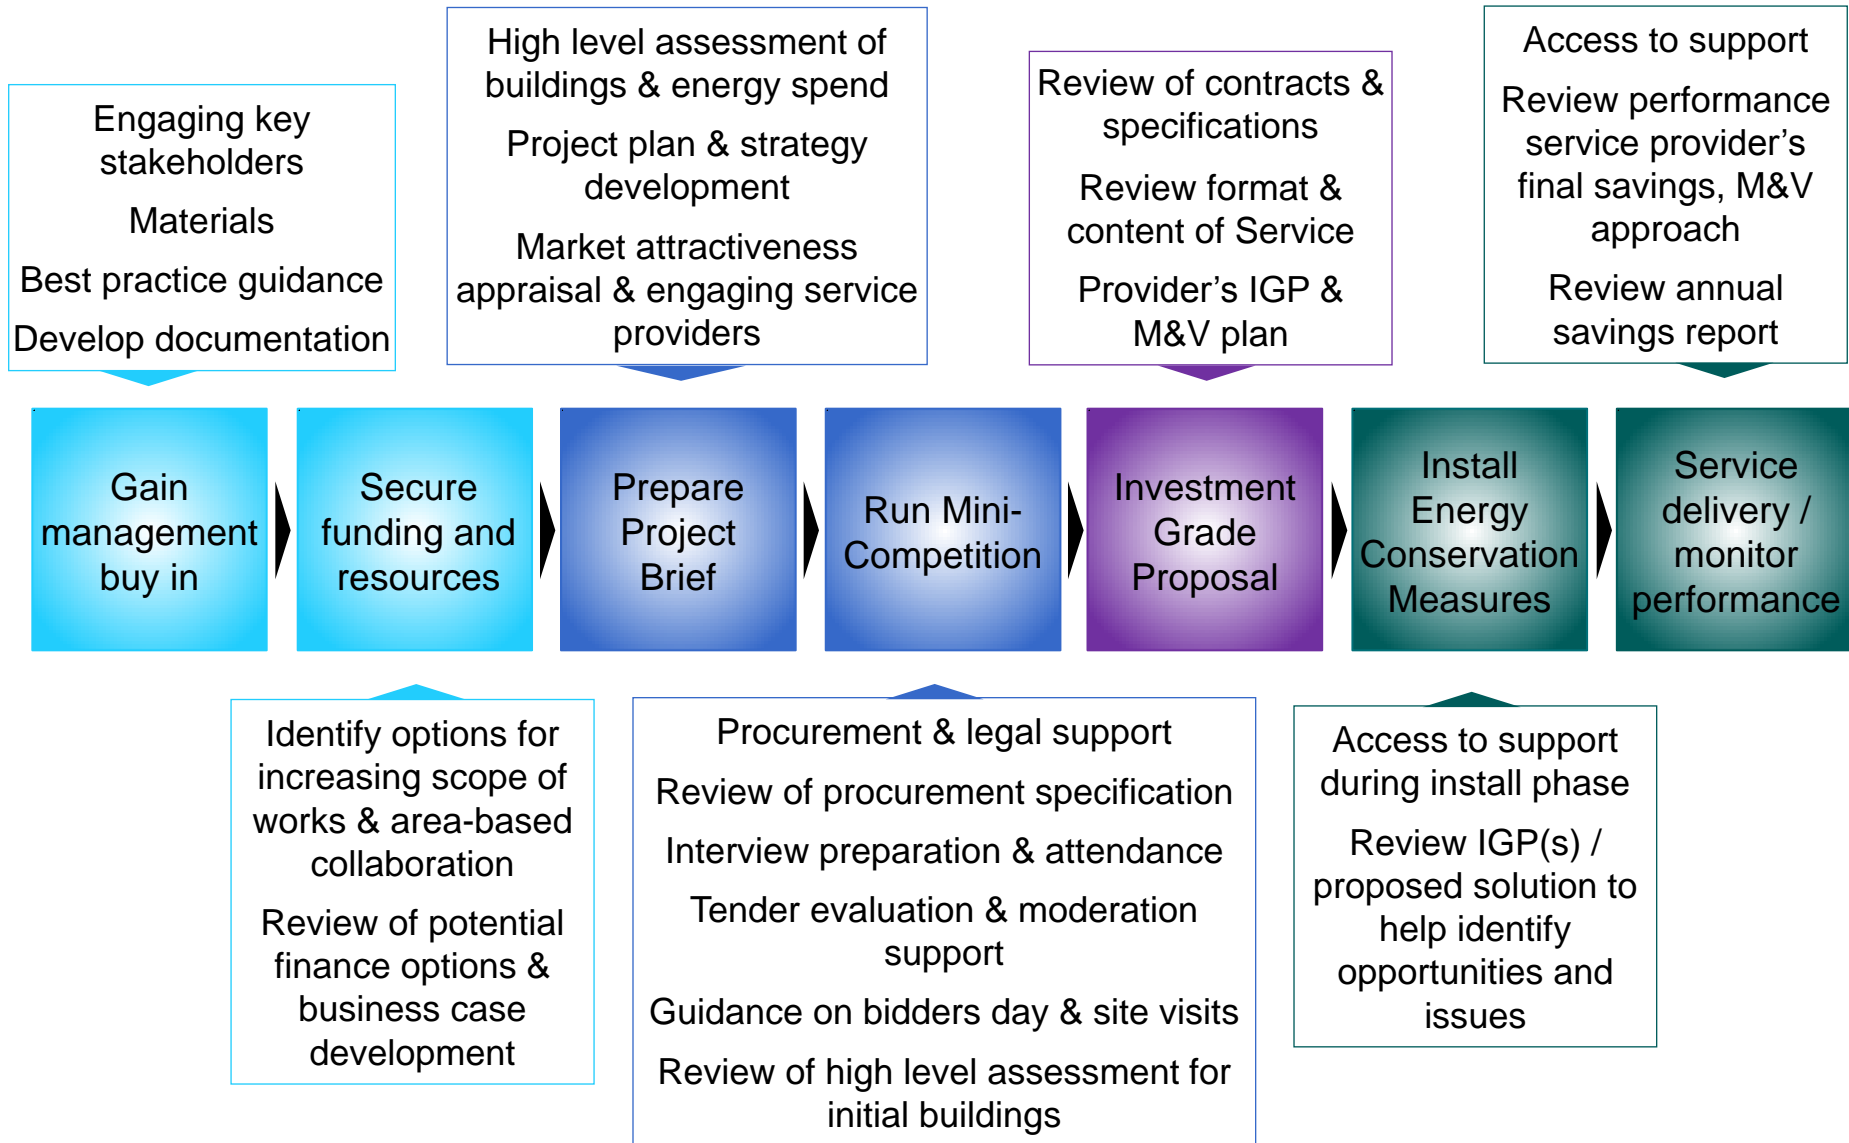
Engaging key stakeholders

Materials

Best practice guidance

Develop documentation

High level assessment of buildings & energy spend

Project plan & strategy development

Market attractiveness appraisal & engaging service providers

Review of contracts & specifications

Review format & content of Service Provider’s IGP & M&V plan

Access to support

Review performance service provider’s final savings, M&V approach

Review annual savings report

Gain management buy in

Secure funding and resources

Prepare Project Brief

Run Mini-Competition

Investment Grade Proposal

Install Energy Conservation Measures

Service delivery / monitor performance

Identify options for increasing scope of works & area-based collaboration

Review of potential finance options & business case development

Procurement & legal support

Review of procurement specification

Interview preparation & attendance

Tender evaluation & moderation support

Guidance on bidders day & site visits

Review of high level assessment for initial buildings

Access to support during install phase

Review IGP(s) / proposed solution to help identify opportunities and issues